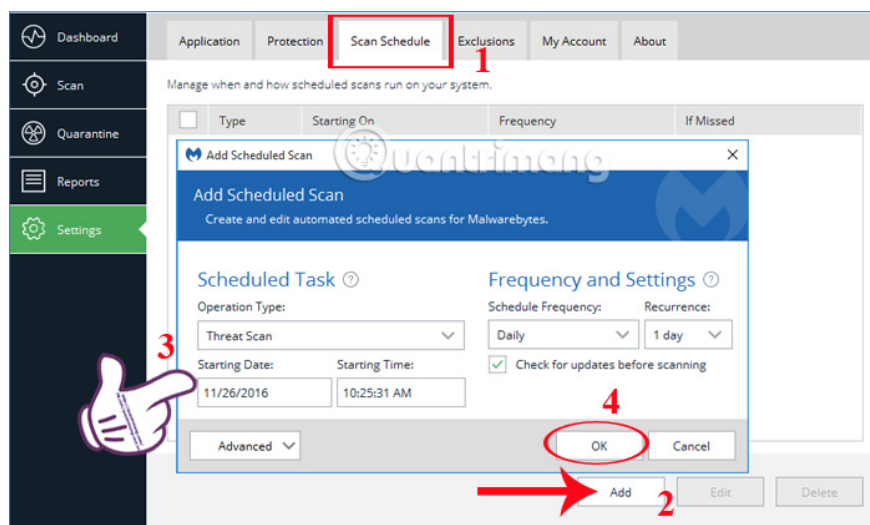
Dashboard

Scan

Quarantine

Reports

Settings

Application | Protection | Scan Schedule | Exclusions | My Account | About

1

Manage when and how scheduled scans run on your system.

| | Type | Starting On | Frequency | If Missed |
|---|---|---|---|---|

Add Scheduled Scan

Quantrimang

Add Scheduled Scan

Create and edit automated scheduled scans for Malwarebytes.

Scheduled Task ?

Operation Type:

Threat Scan

3

Starting Date:

11/26/2016

Starting Time:

10:25:31 AM

Frequency and Settings ?

Schedule Frequency:

Daily

Recurrence:

1 day

Check for updates before scanning

4

Advanced

OK

Cancel

Add

Edit

Delete

2